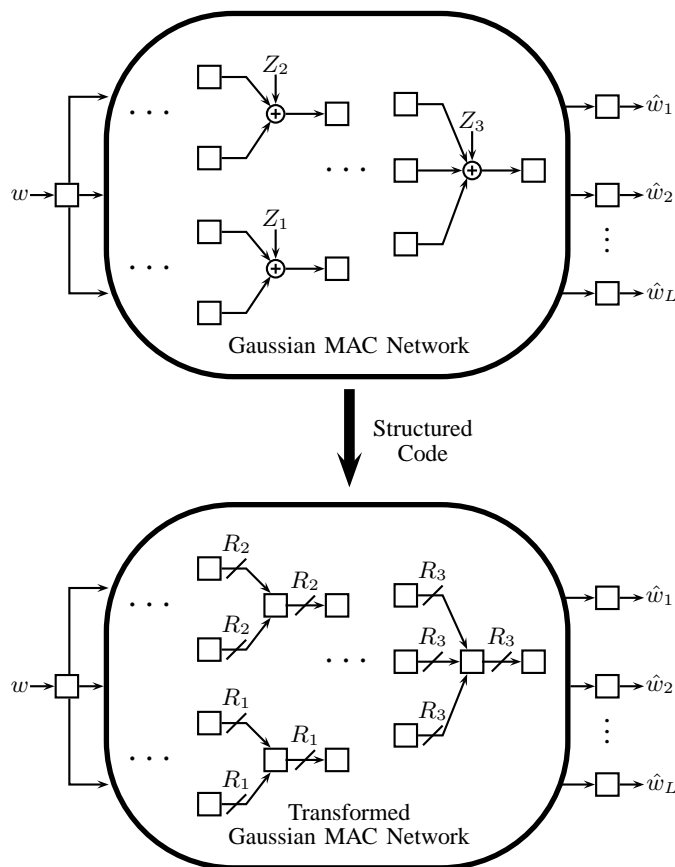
$Z_2$

$Z_3$

$Z_1$

$w$

$\hat{w}_1$

$\hat{w}_2$

$\hat{w}_L$

Gaussian MAC Network

Structured Code

$R_2$

$R_2$

$R_2$

$R_3$

$R_3$

$R_3$

$R_3$

$R_1$

$R_1$

$R_1$

$w$

$\hat{w}_1$

$\hat{w}_2$

$\hat{w}_L$

Transformed Gaussian MAC Network